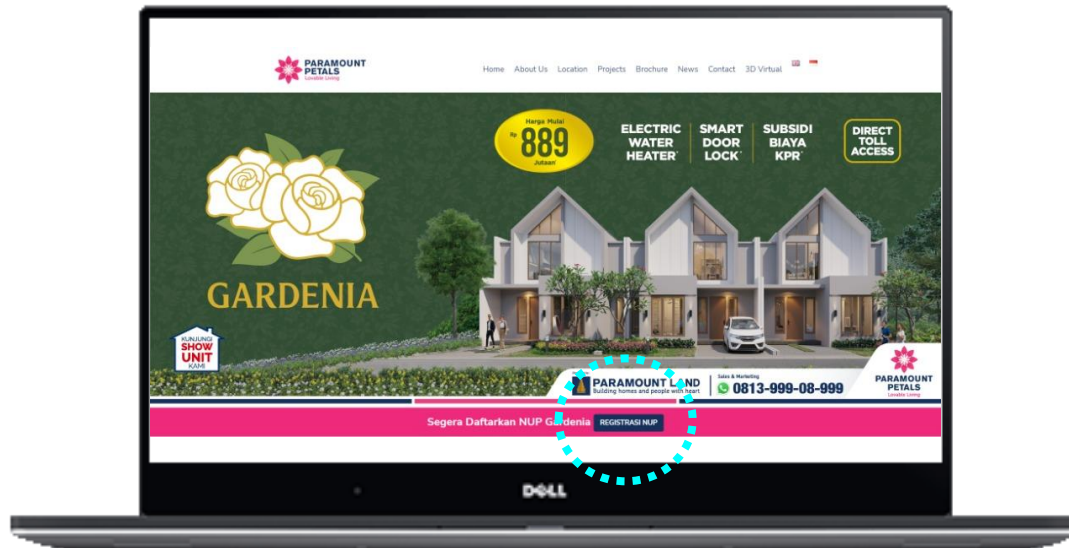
PARAMOUNT PETALS
Lovable Living

Home About Us Location Projects Brochure News Contact 3D Virtual

Harga Mulai Rp 889 Jutaan*

ELECTRIC WATER HEATER*

SMART DOOR LOCK*

SUBSIDI BIAYA KPR*

DIRECT TOLL ACCESS

GARDENIA

KUNJUNGI SHOW UNIT KAMI

PARAMOUNT LAND
Building homes and people with heart

Sales & Marketing
0813-999-08-999

PARAMOUNT PETALS
Lovable Living

Segera Daftarkan NUP Gardenia REGISTRASI NUP

DELL